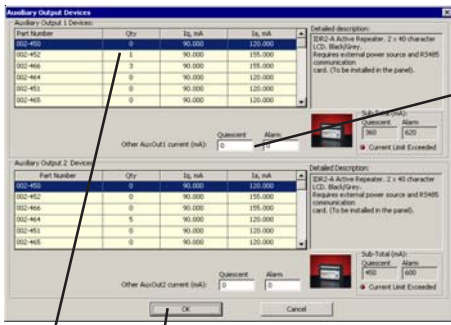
Auxiliary Output Devices

Auxiliary Output 1 Devices:

| Part Number | Qty | Iq, mA | Ia, mA |
|---|---|---|---|
| 002-450 | 0 | 90.000 | 120.000 |
| 002-452 | 1 | 90.000 | 155.000 |
| 002-466 | 3 | 90.000 | 155.000 |
| 002-464 | 0 | 90.000 | 120.000 |
| 002-451 | 0 | 90.000 | 120.000 |
| 002-465 | 0 | 90.000 | 120.000 |

Detailed description:
IDR2-A Active Repeater. 2 x 40 character LCD. Black/Grey. Requires external power source and RS485 communication card. (To be installed in the panel).

Sub-Total (mA):
Quiescent 360
Alarm 620
Current Limit Exceeded

Other AuxOut1 current (mA): Quiescent 0 Alarm 0

Auxiliary Output 2 Devices:

| Part Number | Qty | Iq, mA | Ia, mA |
|---|---|---|---|
| 002-450 | 0 | 90.000 | 120.000 |
| 002-452 | 0 | 90.000 | 155.000 |
| 002-466 | 0 | 90.000 | 155.000 |
| 002-464 | 5 | 90.000 | 120.000 |
| 002-451 | 0 | 90.000 | 120.000 |
| 002-465 | 0 | 90.000 | 120.000 |

Detailed description:
IDR2-A Active Repeater. 2 x 40 character LCD. Black/Grey. Requires external power source and RS485 communication card. (To be installed in the panel).

Sub-Total (mA):
Quiescent 450
Alarm 600
Current Limit Exceeded

Other AuxOut2 current (mA): Quiescent 0 Alarm 0

OK
Cancel